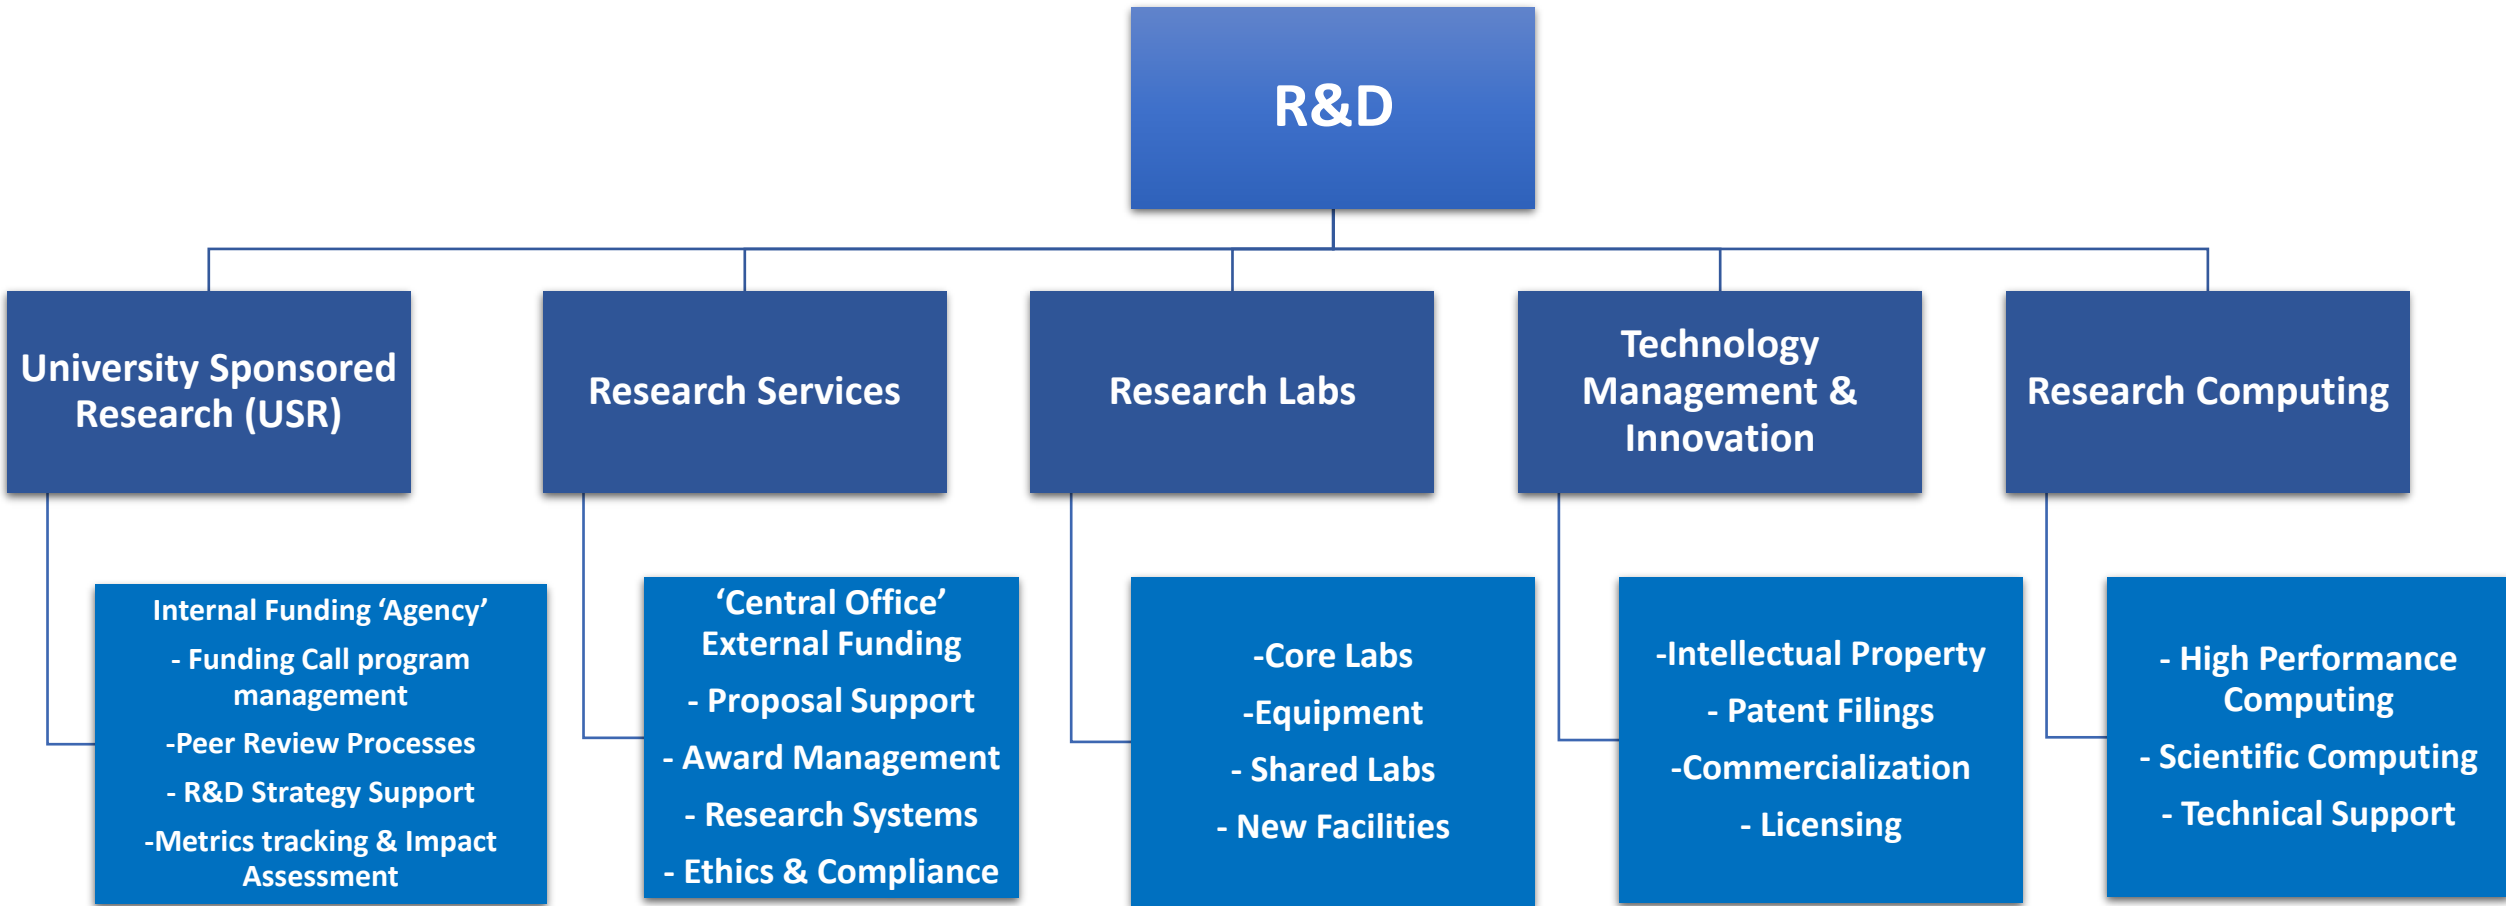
R&D

University Sponsored Research (USR)

Internal Funding ‘Agency’

- Funding Call program management

-Peer Review Processes

- R&D Strategy Support

-Metrics tracking & Impact Assessment

Research Services

‘Central Office’ External Funding

- Proposal Support

- Award Management

- Research Systems

- Ethics & Compliance

Research Labs

-Core Labs

-Equipment

- Shared Labs

- New Facilities

Technology Management & Innovation

-Intellectual Property

- Patent Filings

-Commercialization

- Licensing

Research Computing

- High Performance Computing

- Scientific Computing

- Technical Support